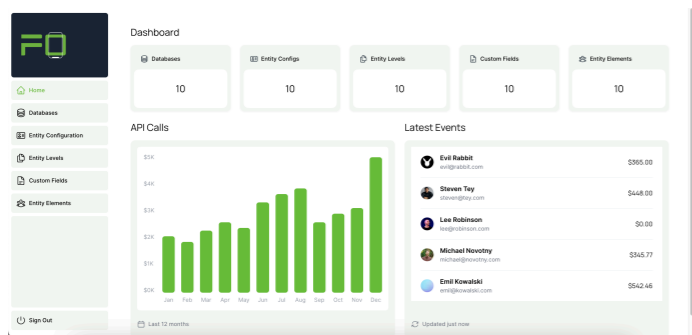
FO

Home

Databases

Entity Configuration

Entity Levels

Custom Fields

Entity Elements

Sign Out

Dashboard

Databases
10

Entity Configs
10

Entity Levels
10

Custom Fields
10

Entity Elements
10

API Calls

$5K
$4K
$3K
$2K
$1K
$0K

Jan Feb Mar Apr May Jun Jul Aug Sep Oct Nov Dec

Last 12 months

Latest Events

Evil Rabbit
evil@rabbit.com
$365.00

Steven Tey
steven@tey.com
$448.00

Lee Robinson
lee@robinson.com
$0.00

Michael Novotny
michael@novotny.com
$345.77

Emil Kowalski
emil@kowalski.com
$542.46

Updated just now